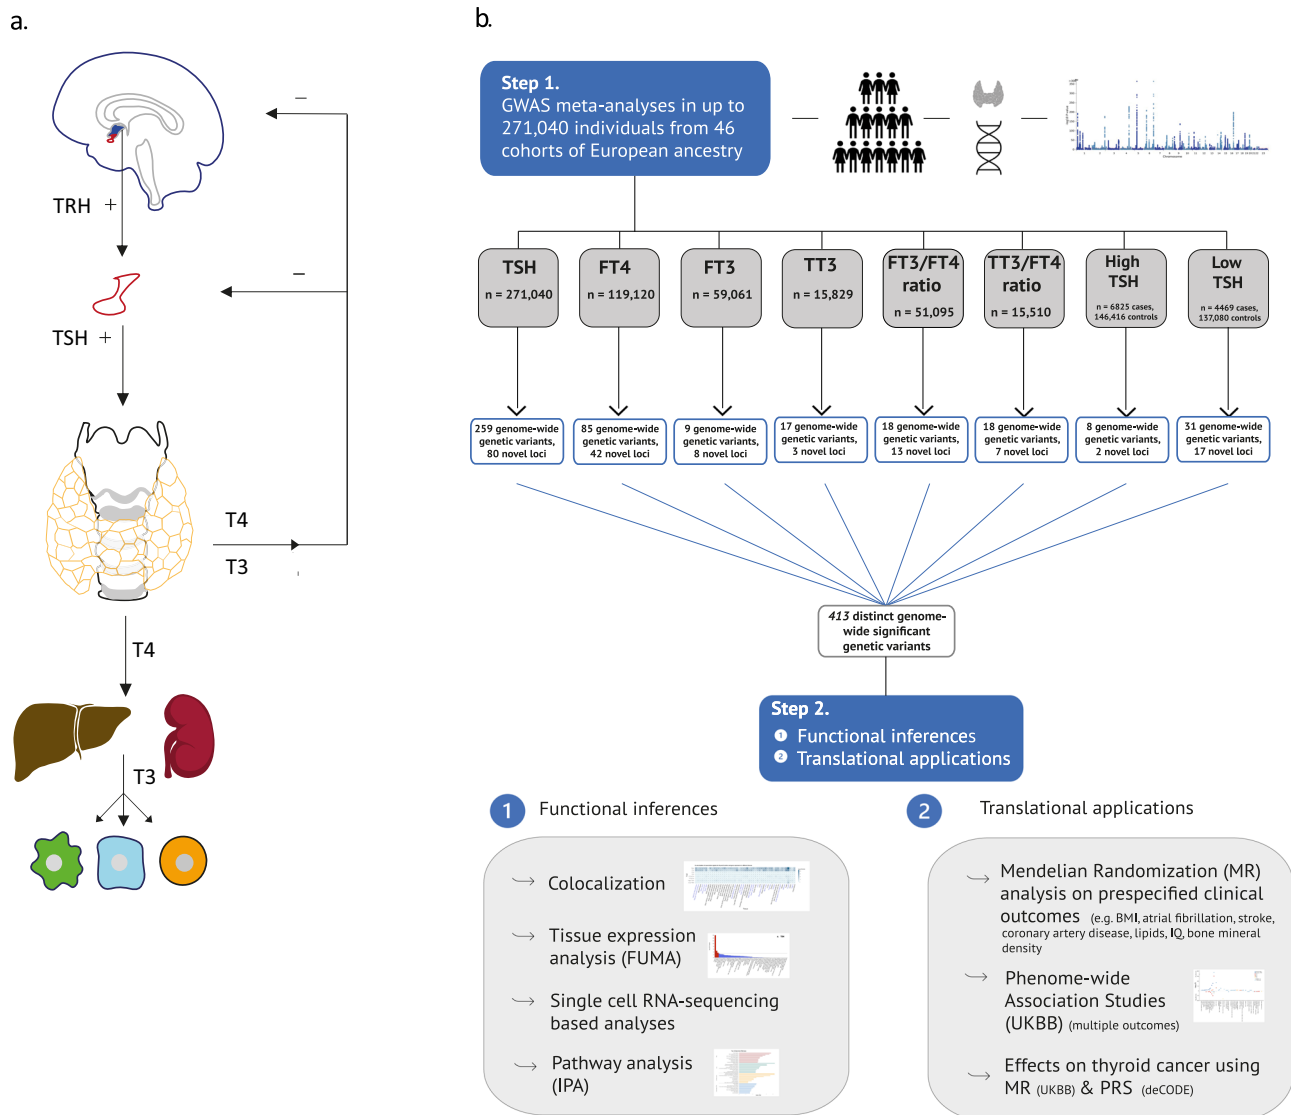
a.

TRH +

TSH +

T4

T3

T4

T3

–

–

b.

Step 1.
GWAS meta-analyses in up to 271,040 individuals from 46 cohorts of European ancestry

TSH
n = 271,040

FT4
n = 119,120

FT3
n = 59,061

TT3
n = 15,829

FT3/FT4 ratio
n = 51,095

TT3/FT4 ratio
n = 15,510

High TSH
n = 6825 cases, 146,416 controls

Low TSH
n = 4469 cases, 137,080 controls

259 genome-wide genetic variants, 80 novel loci

85 genome-wide genetic variants, 42 novel loci

9 genome-wide genetic variants, 8 novel loci

17 genome-wide genetic variants, 3 novel loci

18 genome-wide genetic variants, 13 novel loci

18 genome-wide genetic variants, 7 novel loci

8 genome-wide genetic variants, 2 novel loci

31 genome-wide genetic variants, 17 novel loci

413 distinct genome-wide significant genetic variants

Step 2.
1 Functional inferences
2 Translational applications

1 Functional inferences

Colocalization

Tissue expression analysis (FUMA)

Single cell RNA-sequencing based analyses

Pathway analysis (IPA)

2 Translational applications

Mendelian Randomization (MR) analysis on prespecified clinical outcomes (e.g. BMI, atrial fibrillation, stroke, coronary artery disease, lipids, IQ, bone mineral density

Phenome-wide Association Studies (UKBB) (multiple outcomes)

Effects on thyroid cancer using MR (UKBB) & PRS (deCODE)